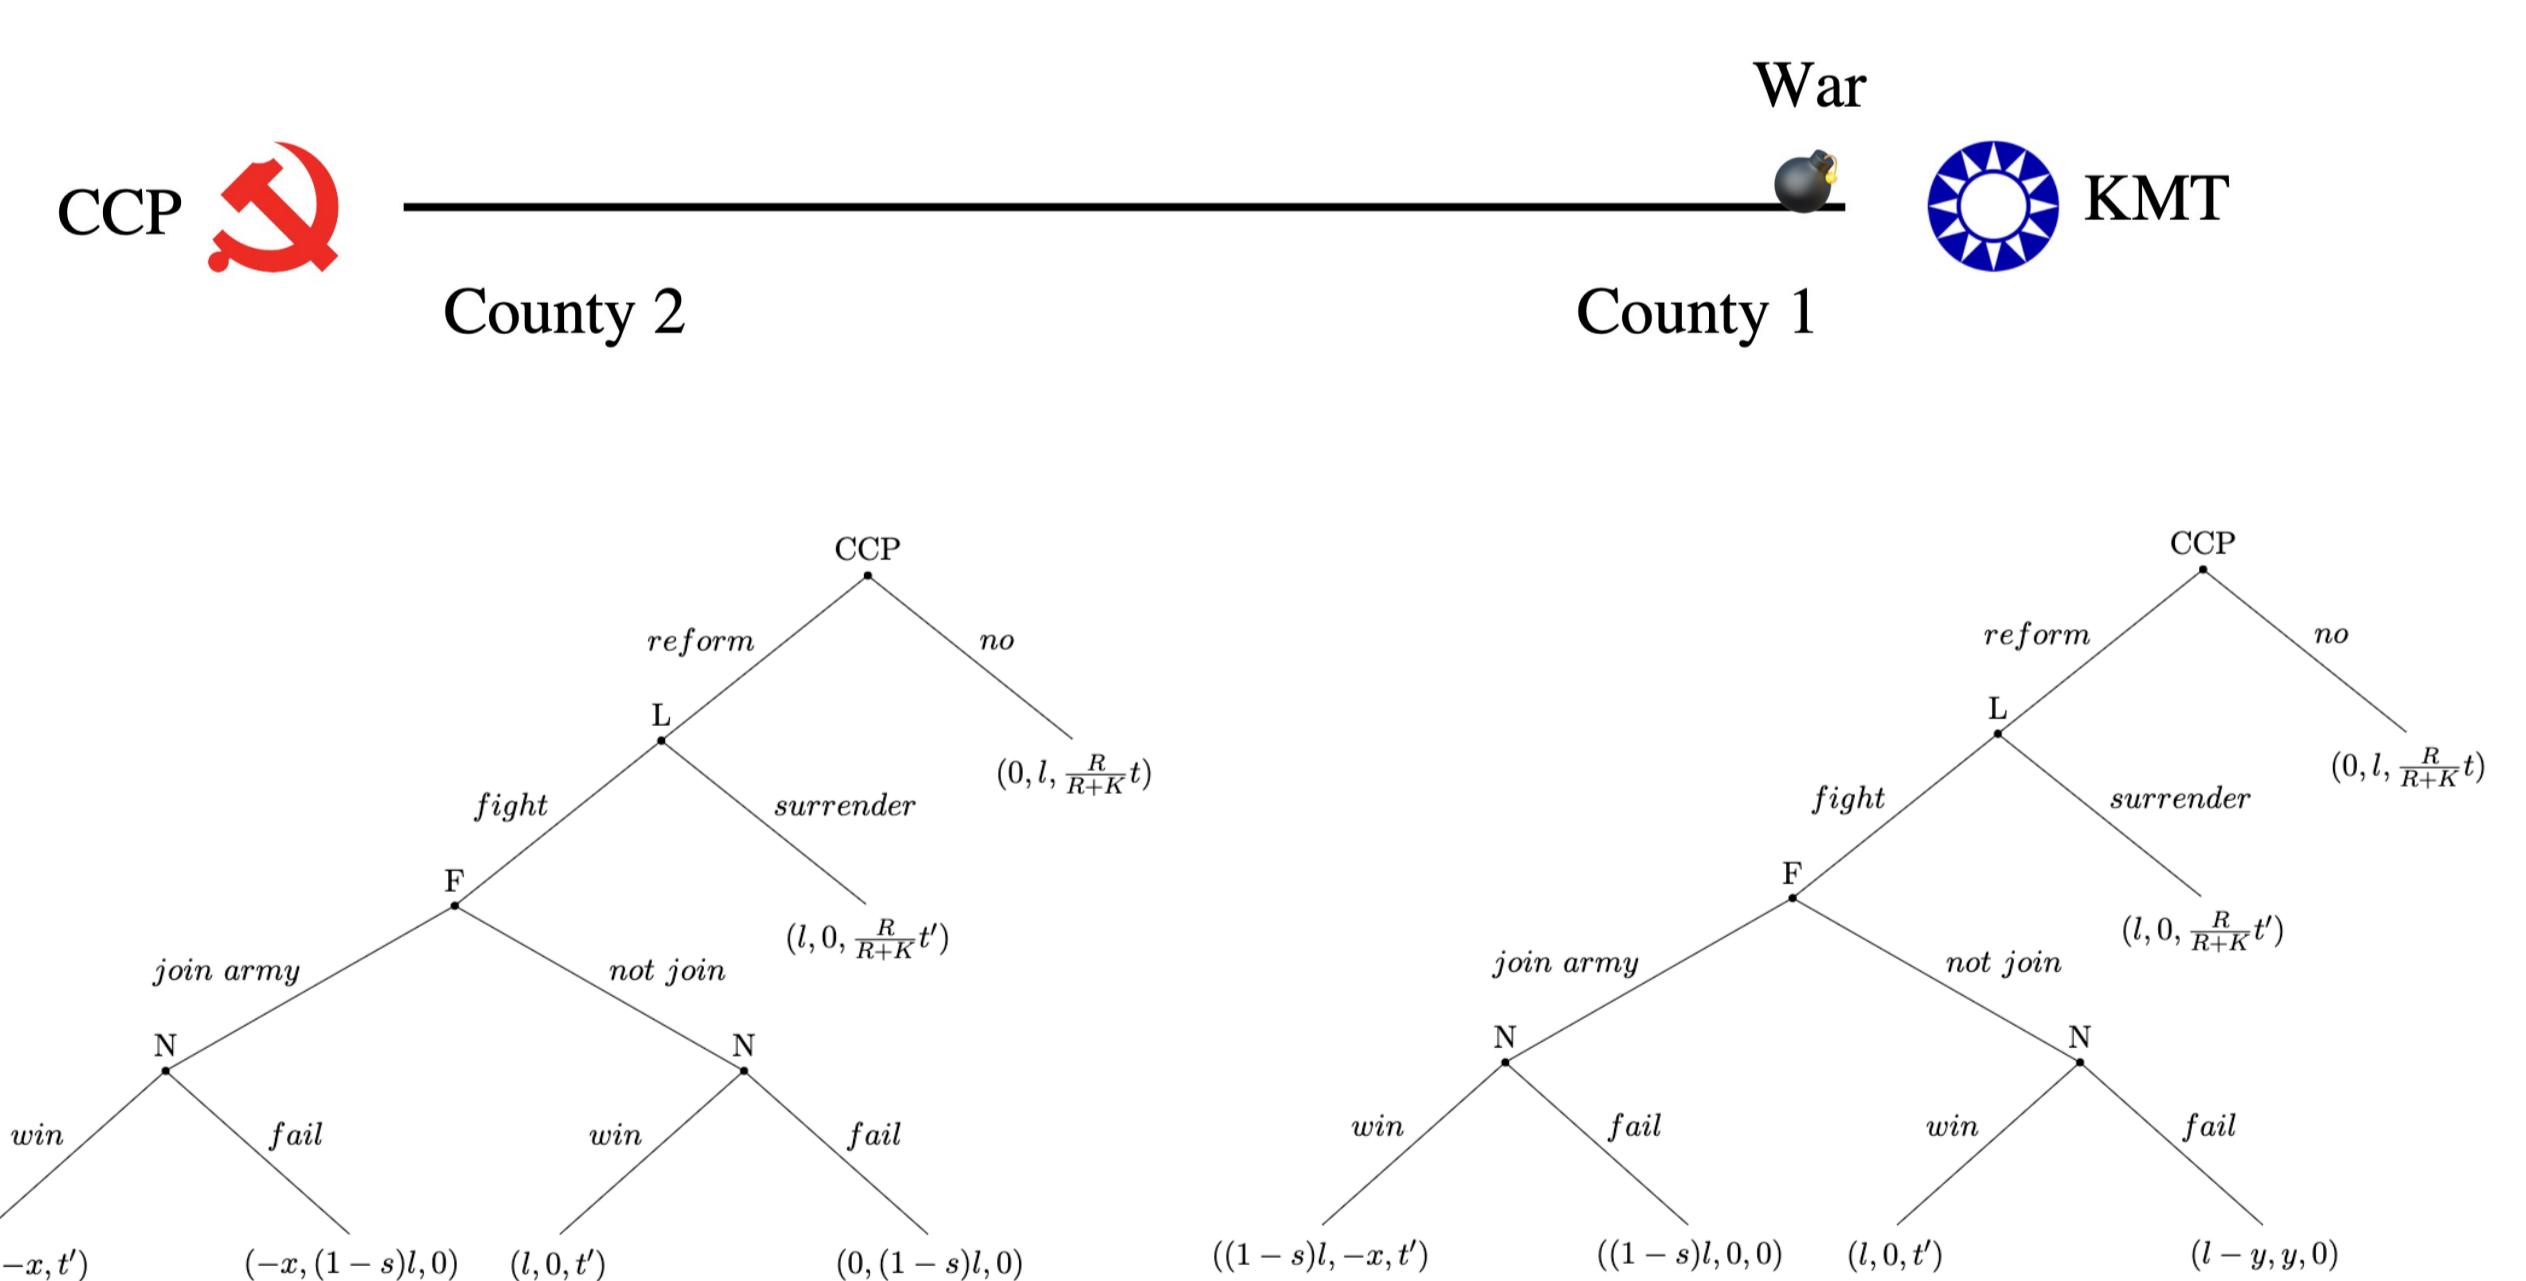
War

CCP

KMT

County 2

County 1

CCP

reform

no

L

$(0, l, \frac{R}{R+K}t)$

fight

surrender

F

$(l, 0, \frac{R}{R+K}t')$

join army

not join

N

N

win

fail

win

fail

$-x, t')$

$(-x, (1-s)l, 0)$

$(l, 0, t')$

$(0, (1-s)l, 0)$

CCP

reform

no

L

$(0, l, \frac{R}{R+K}t)$

fight

surrender

F

$(l, 0, \frac{R}{R+K}t')$

join army

not join

N

N

win

fail

win

fail

$((1-s)l, -x, t')$

$((1-s)l, 0, 0)$

$(l, 0, t')$

$(l-y, y, 0)$